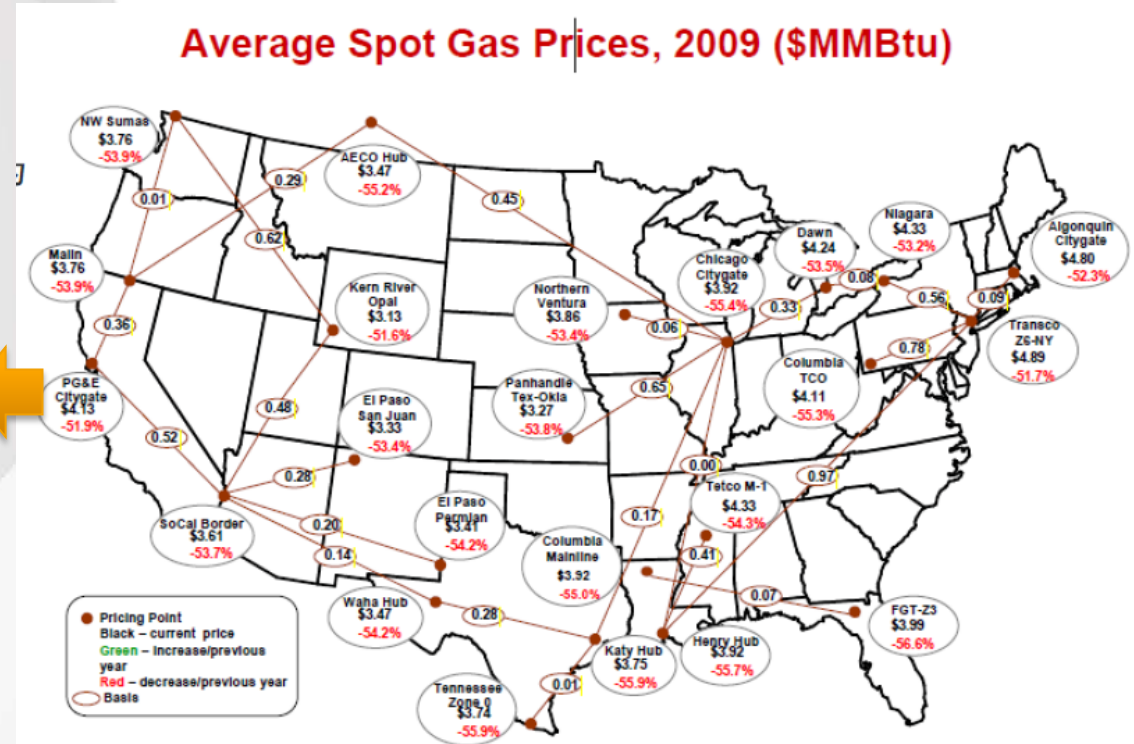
Average Spot Gas Prices, 2009 ($MMBtu)

NW Sumas
$3.76
-53.9%

AECO Hub
$3.47
-55.2%

0.29

0.01

0.45

0.62

Malin
$3.76
-53.9%

Kern River
Opal
$3.13
-51.6%

Northern
Ventura
$3.86
-53.4%

Chicago
Citygate
$3.92
-55.4%

Dawn
$4.24
-53.5%

Niagara
$4.33
-53.2%

Algonquin
Citygate
$4.80
-52.3%

0.08

0.56

0.09

0.33

0.36

0.06

Transco
Z6-NY
$4.89
-51.7%

0.78

Columbia
TCO
$4.11
-55.3%

PG&E
Citygate
$4.13
-51.9%

0.48

El Paso
San Juan
$3.33
-53.4%

Panhandle
Tex-Okla
$3.27
-53.8%

0.65

0.52

0.00

0.28

0.97

Tetco M-1
$4.33
-54.3%

SoCal Border
$3.61
-53.7%

0.20

El Paso
Permian
$3.41
-54.2%

0.17

0.14

Columbia
Mainline
$3.92
-55.0%

0.41

0.07

Pricing Point
Black – current price
Green – increase/previous year
Red – decrease/previous year
Basis

Waha Hub
$3.47
-54.2%

0.28

Katy Hub
$3.75
-55.9%

Henry Hub
$3.92
-55.7%

FGT-Z3
$3.99
-56.6%

0.01

Tennessee
Zone 0
$3.74
-55.9%